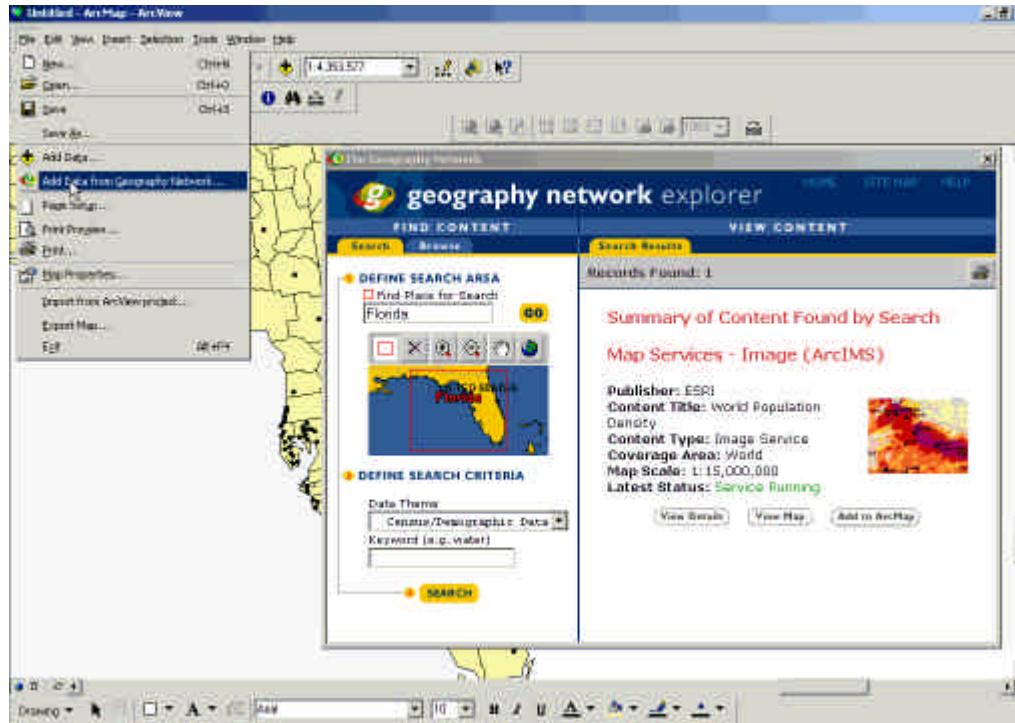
Untitled - ArcMap - ArcView

File Edit View Insert Selection Tools Window Help

New... Ctrl+N
Open... Ctrl+O
Save Ctrl+S
Save As...
Add Data...
Add Data from Geography Network...
Page Setup...
Print Preview...
Print...
Map Properties...
Import from ArcView project...
Export Map...
Exit Alt+F4

1:4,353,577

The Geography Network

geography network explorer

HOME SITE MAP HELP

FIND CONTENT

VIEW CONTENT

Search Browse

Search Results

DEFINE SEARCH AREA

Find Place for Search

Florida

GO

Florida

DEFINE SEARCH CRITERIA

Data Theme

Census/Demographic Data

Keyword (e.g. water)

SEARCH

Records Found: 1

Summary of Content Found by Search

Map Services - Image (ArcIMS)

Publisher: ESRI
Content Title: World Population Density
Content Type: Image Service
Coverage Area: World
Map Scale: 1:15,000,000
Latest Status: Service Running

View Details View Map Add to ArcMap

Drawing Arial 10 B I U A